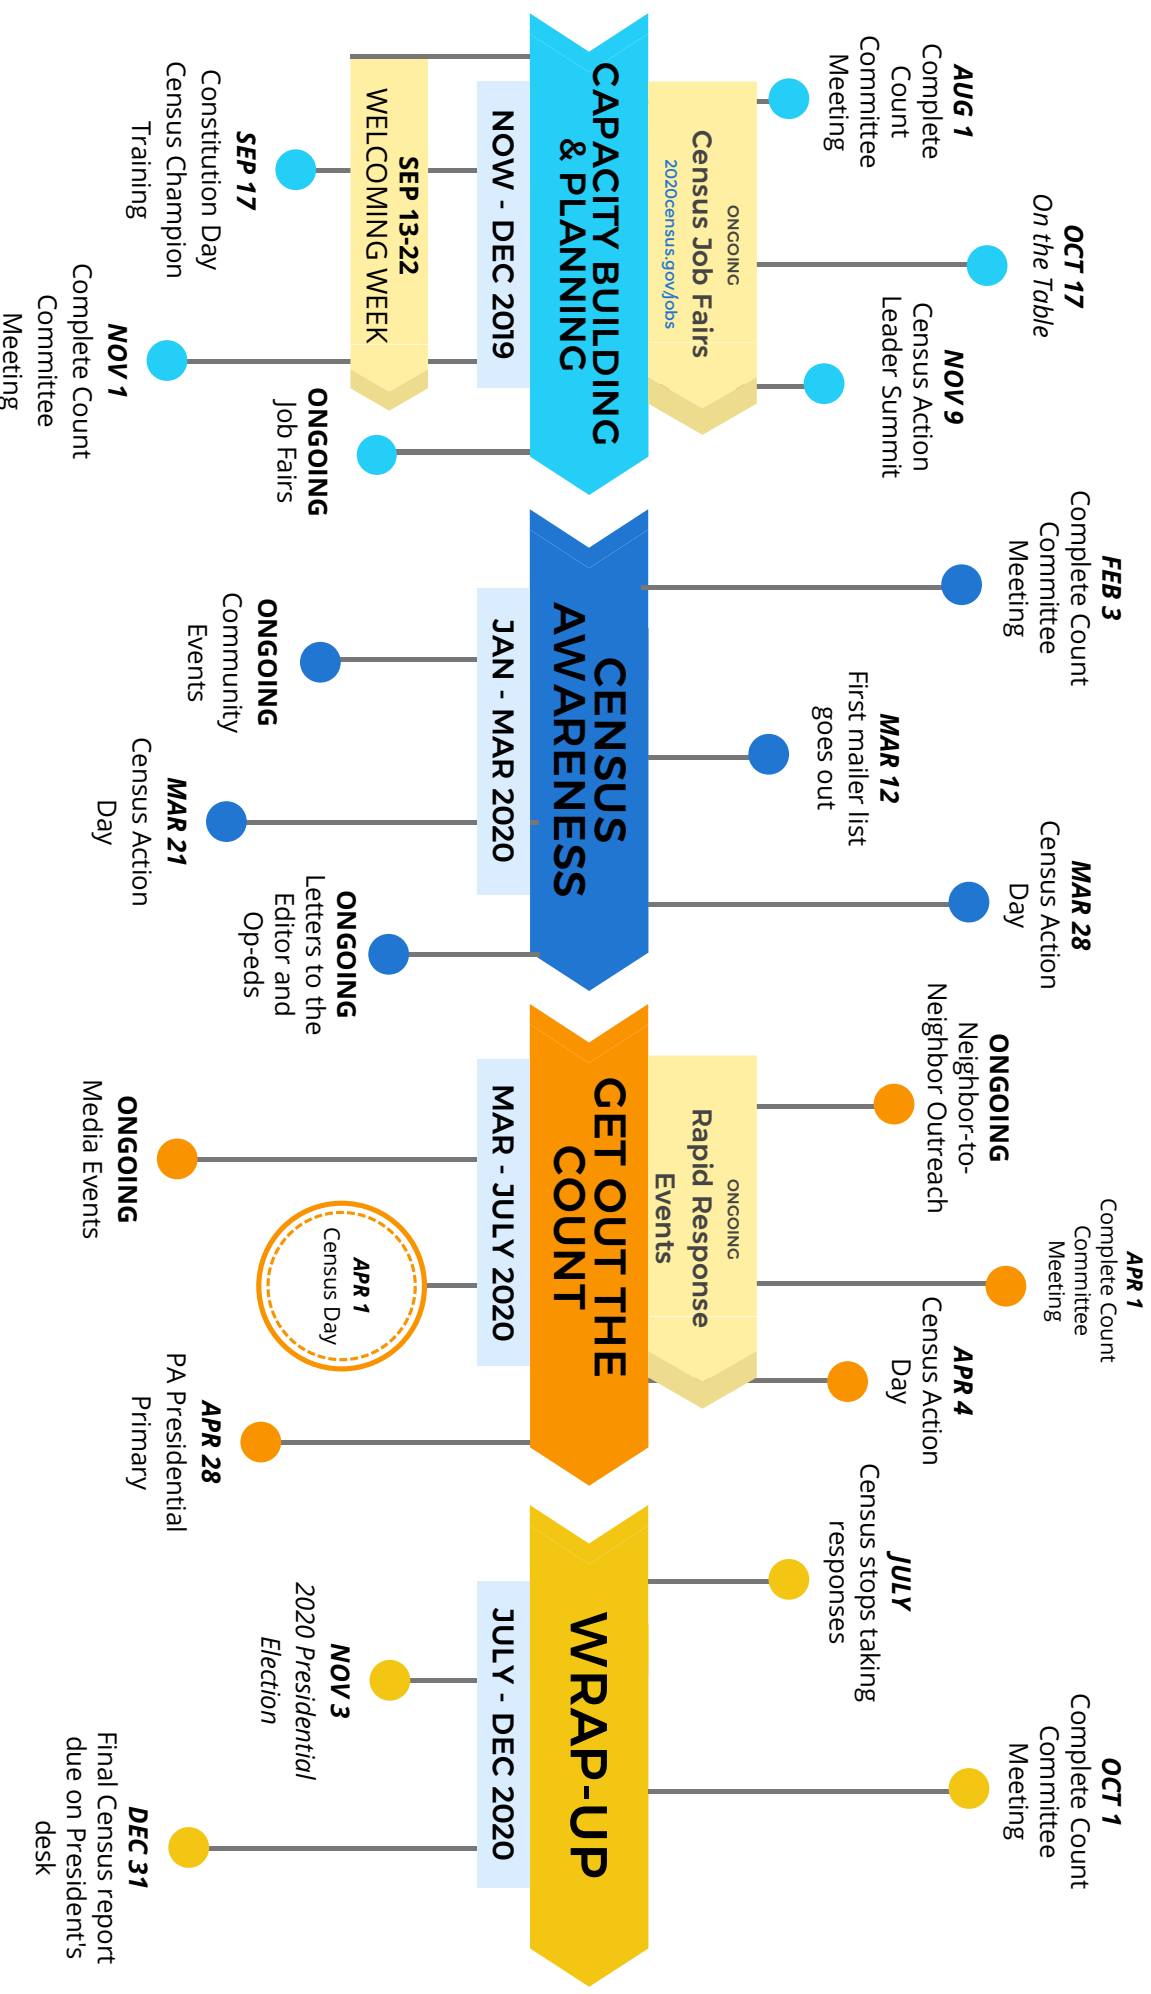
CAPACITY BUILDING & PLANNING

NOW - DEC 2019

AUG 1
Complete Count Committee Meeting

ONGOING
Census Job Fairs
2020census.gov/jobs

OCT 17
On the Table

NOV 9
Census Action Leader Summit

SEP 13-22
WELCOMING WEEK

SEP 17
Constitution Day Census Champion Training

NOV 1
Complete Count Committee Meeting

ONGOING
Job Fairs

CENSUS AWARENESS

JAN - MAR 2020

FEB 3
Complete Count Committee Meeting

MAR 12
First mailer list goes out

MAR 28
Census Action Day

ONGOING
Community Events

MAR 21
Census Action Day

ONGOING
Letters to the Editor and Op-eds

GET OUT THE COUNT

MAR - JULY 2020

ONGOING
Neighbor-to-Neighbor Outreach

ONGOING
Rapid Response Events

APR 1
Complete Count Committee Meeting

APR 4
Census Action Day

ONGOING
Media Events

APR 1
Census Day

APR 28
PA Presidential Primary

WRAP-UP

JULY - DEC 2020

JULY
Census stops taking responses

OCT 1
Complete Count Committee Meeting

NOV 3
2020 Presidential Election

DEC 31
Final Census report due on President's desk